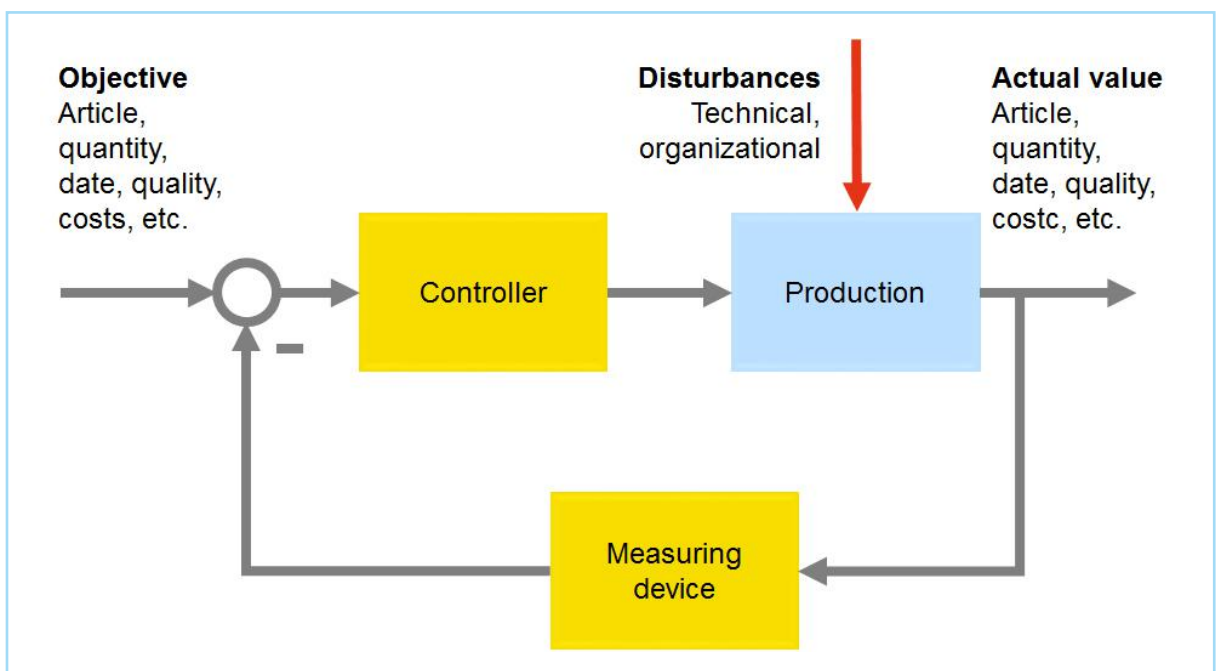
**Objective**
Article, quantity, date, quality, costs, etc.

**Disturbances**
Technical, organizational

**Actual value**
Article, quantity, date, quality, costc, etc.

-

Controller

Production

Measuring device